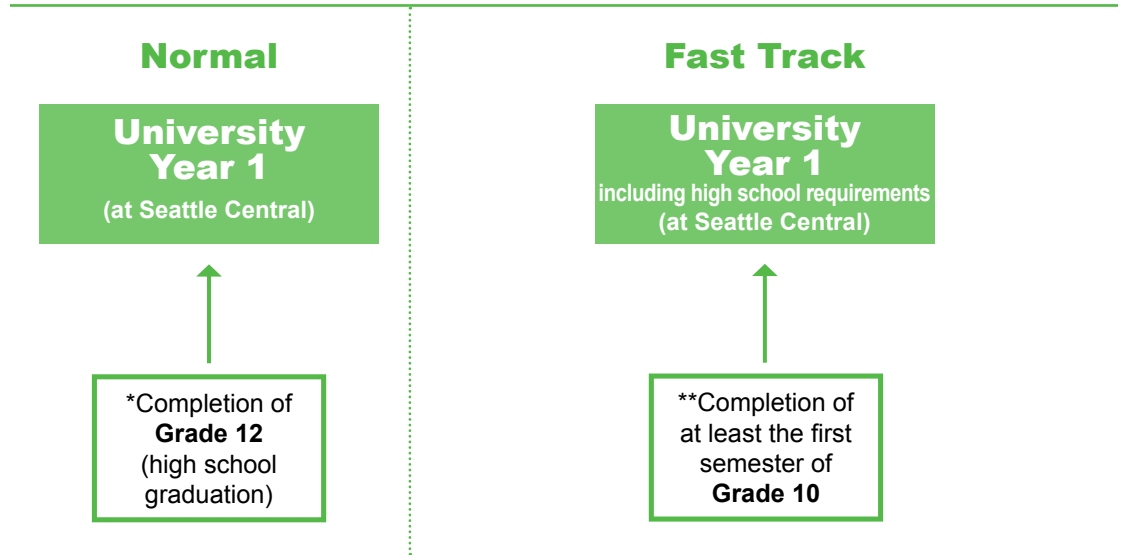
Normal

University Year 1
(at Seattle Central)

*Completion of Grade 12 (high school graduation)

Fast Track

University Year 1
including high school requirements
(at Seattle Central)

**Completion of at least the first semester of Grade 10